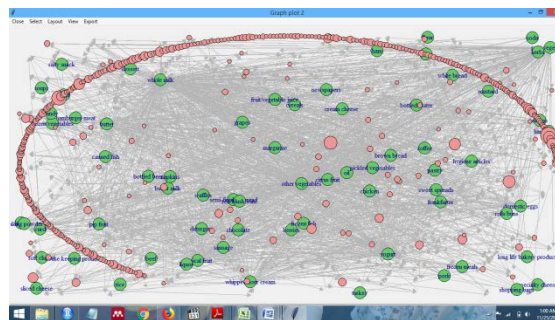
Graph plot 2

Close Select Layout View Export

salt snack
soda
white milk
beef
fruit/vegetable juice
curd
cream cheese
butter
dessert
pork
white bread
hamburger meat
canned fish
margarine
brown bread
coffee
bottled beer
yogurt
other vegetables
chicken
sweet spreads
frankfurter
chocolate
napkins
sugar
frozen meals
long life bakery product
whipped/sour cream
sliced cheese
shopping bags
domestic eggs
root vegetables
pastry
tropical fruit
pip fruit
onions
rolls/buns
oil
citrus fruit
sausage
specialty cheese